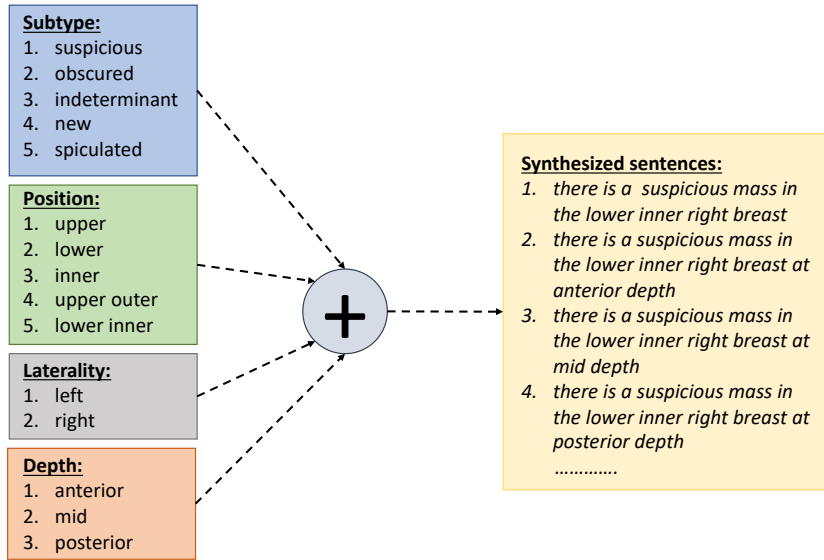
**Subtype:**
1. suspicious
2. obscured
3. indeterminant
4. new
5. spiculated

**Position:**
1. upper
2. lower
3. inner
4. upper outer
5. lower inner

**Laterality:**
1. left
2. right

**Depth:**
1. anterior
2. mid
3. posterior

+

**Synthesized sentences:**
1. *there is a suspicious mass in the lower inner right breast*
2. *there is a suspicious mass in the lower inner right breast at anterior depth*
3. *there is a suspicious mass in the lower inner right breast at mid depth*
4. *there is a suspicious mass in the lower inner right breast at posterior depth*
…………